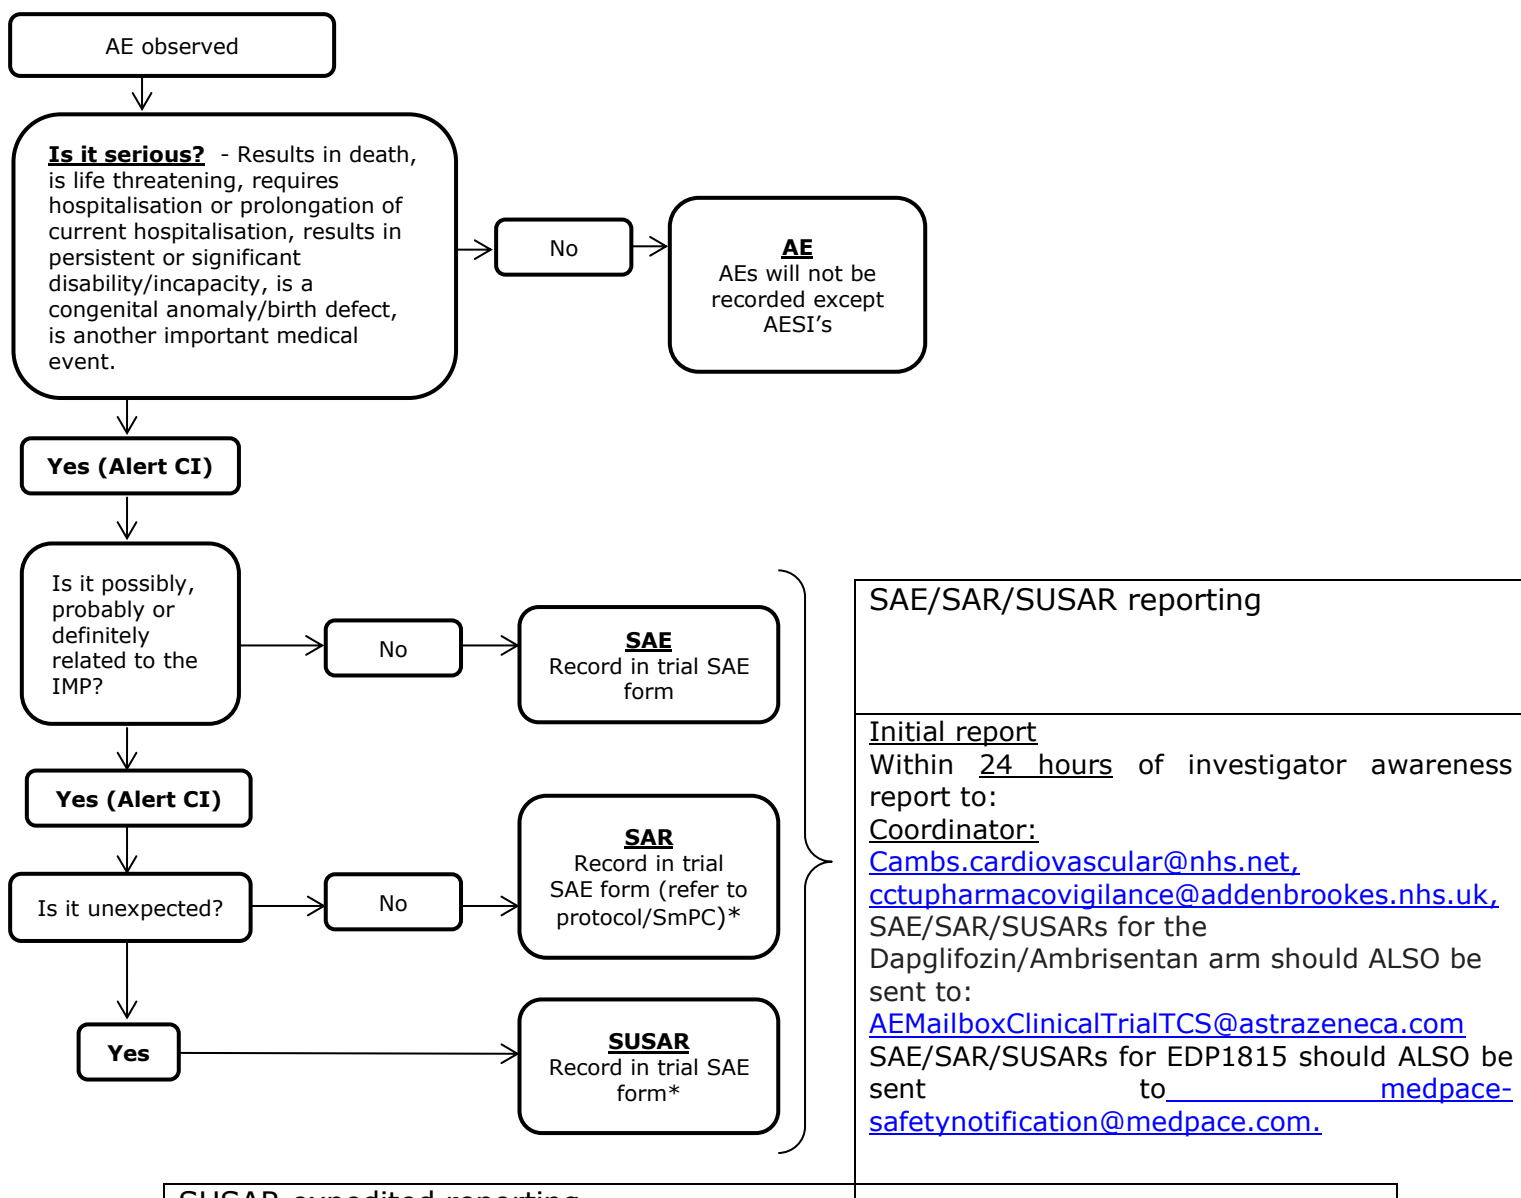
AE observed

**Is it serious?** - Results in death, is life threatening, requires hospitalisation or prolongation of current hospitalisation, results in persistent or significant disability/incapacity, is a congenital anomaly/birth defect, is another important medical event.

No

**AE**
AEs will not be recorded except AESI's

**Yes (Alert CI)**

Is it possibly, probably or definitely related to the IMP?

No

**SAE**
Record in trial SAE form

**Yes (Alert CI)**

Is it unexpected?

No

**SAR**
Record in trial SAE form (refer to protocol/SmPC)*

**Yes**

**SUSAR**
Record in trial SAE form*

SAE/SAR/SUSAR reporting

Initial report
Within 24 hours of investigator awareness report to:
Coordinator:
Cambs.cardiovascular@nhs.net,
cctupharmacovigilance@addenbrookes.nhs.uk,
SAE/SAR/SUSARs for the Dapglifozin/Ambrisentan arm should ALSO be sent to:
AEMailboxClinicalTrialTCS@astrazeneca.com
SAE/SAR/SUSARs for EDP1815 should ALSO be sent to medpace-safetynotification@medpace.com.

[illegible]